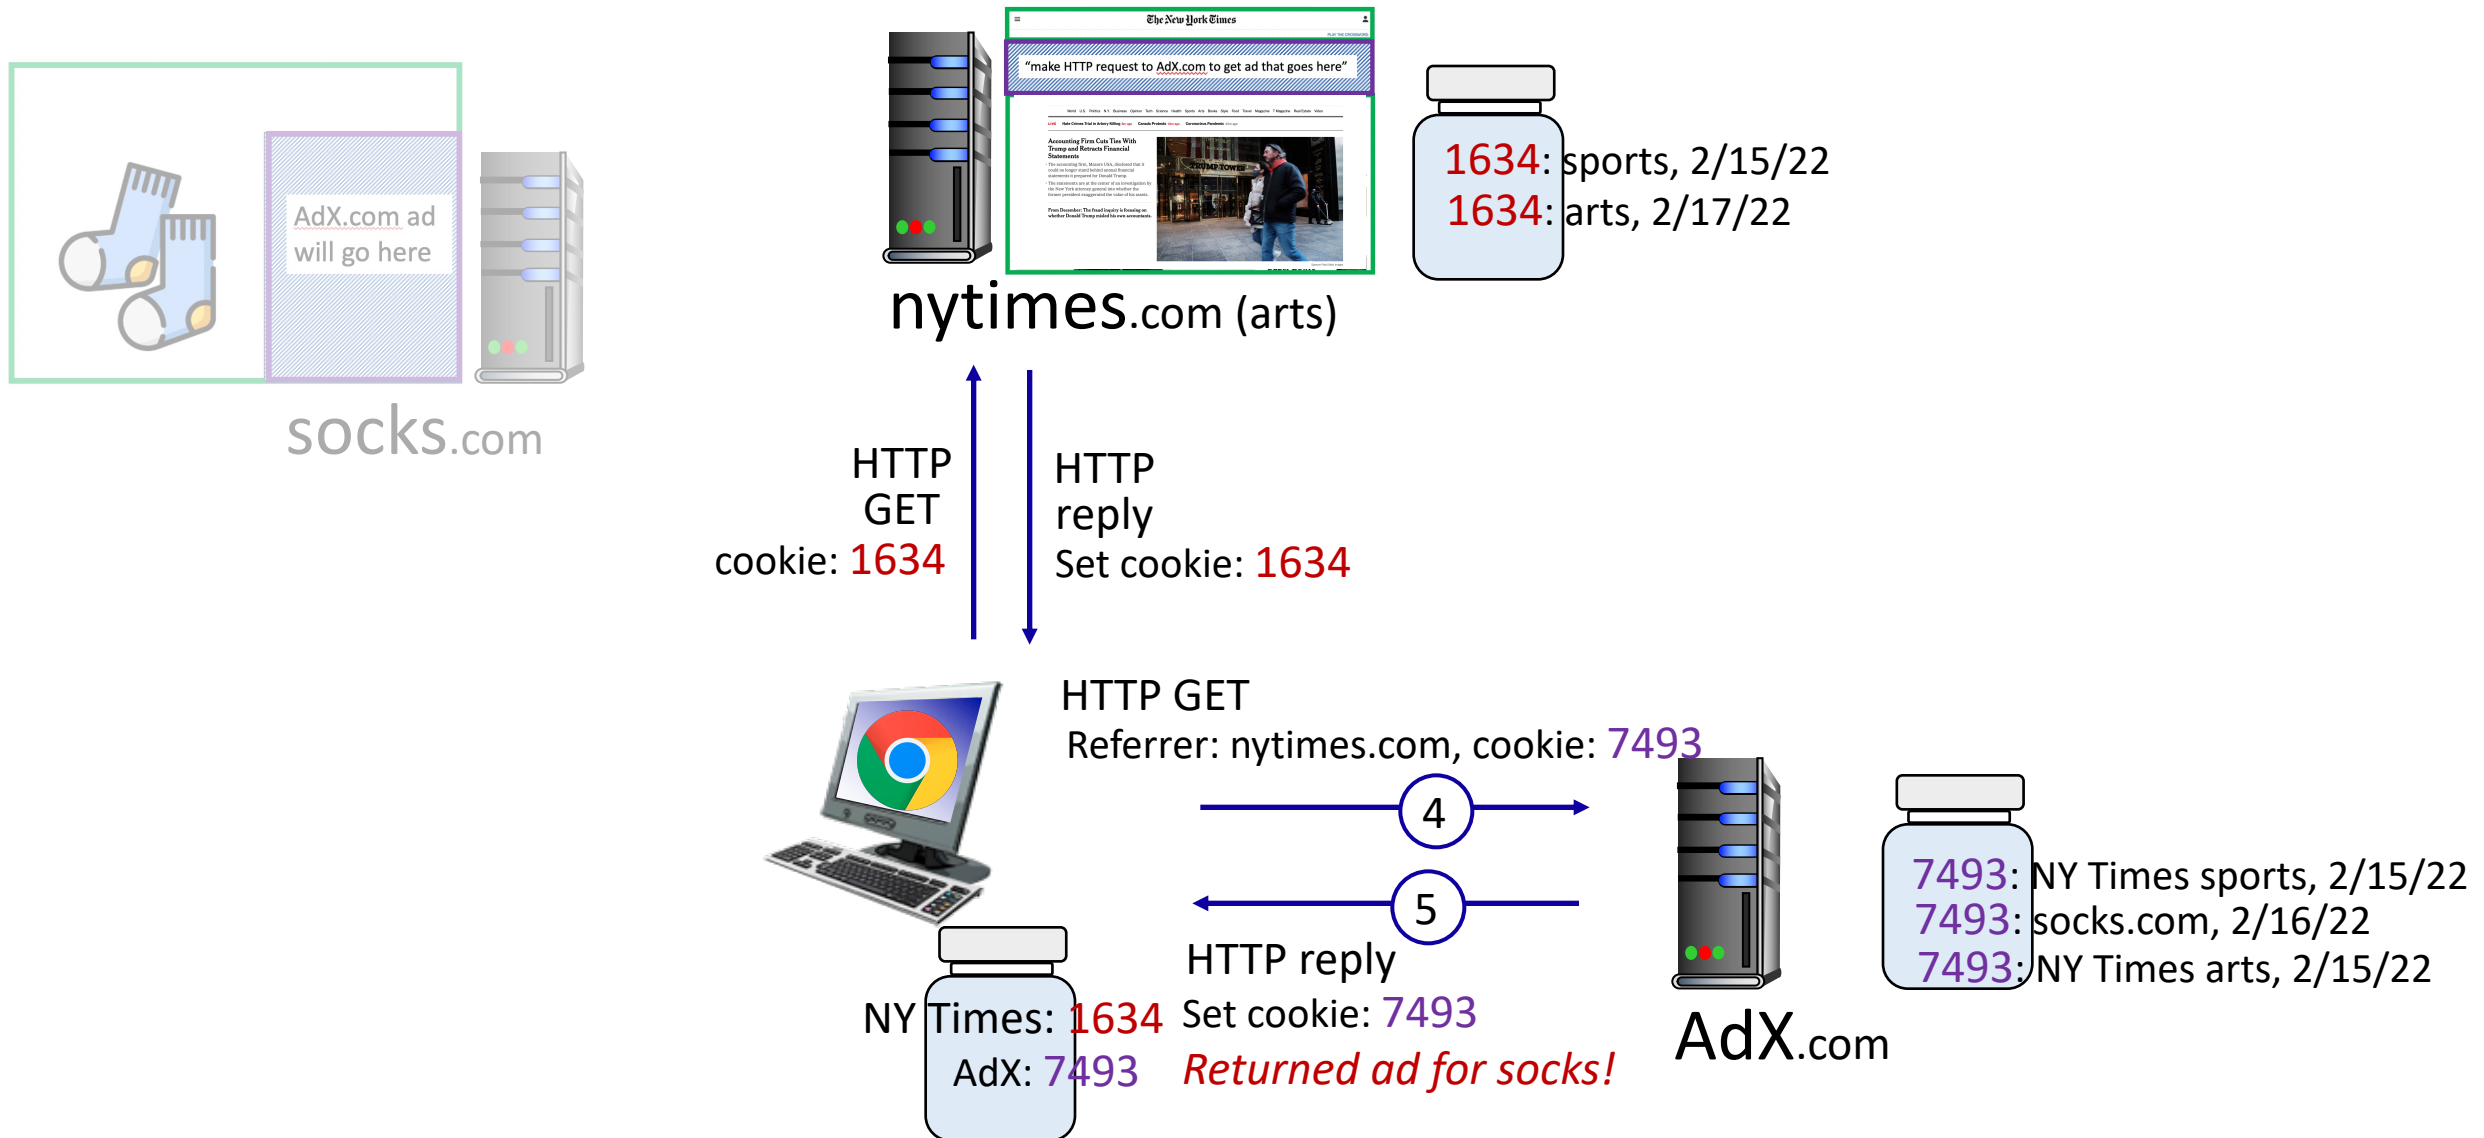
AdX.com ad will go here

socks.com

The New York Times

"make HTTP request to AdX.com to get ad that goes here"

Accounting Firm Cuts Ties With Trump and Retracts Financial Statements

nytimes.com (arts)

1634: sports, 2/15/22
1634: arts, 2/17/22

HTTP GET
cookie: 1634

HTTP reply
Set cookie: 1634

HTTP GET
Referrer: nytimes.com, cookie: 7493

4

5

HTTP reply
Set cookie: 7493
Returned ad for socks!

NY Times: 1634
AdX: 7493

AdX.com

7493: NY Times sports, 2/15/22
7493: socks.com, 2/16/22
7493: NY Times arts, 2/15/22